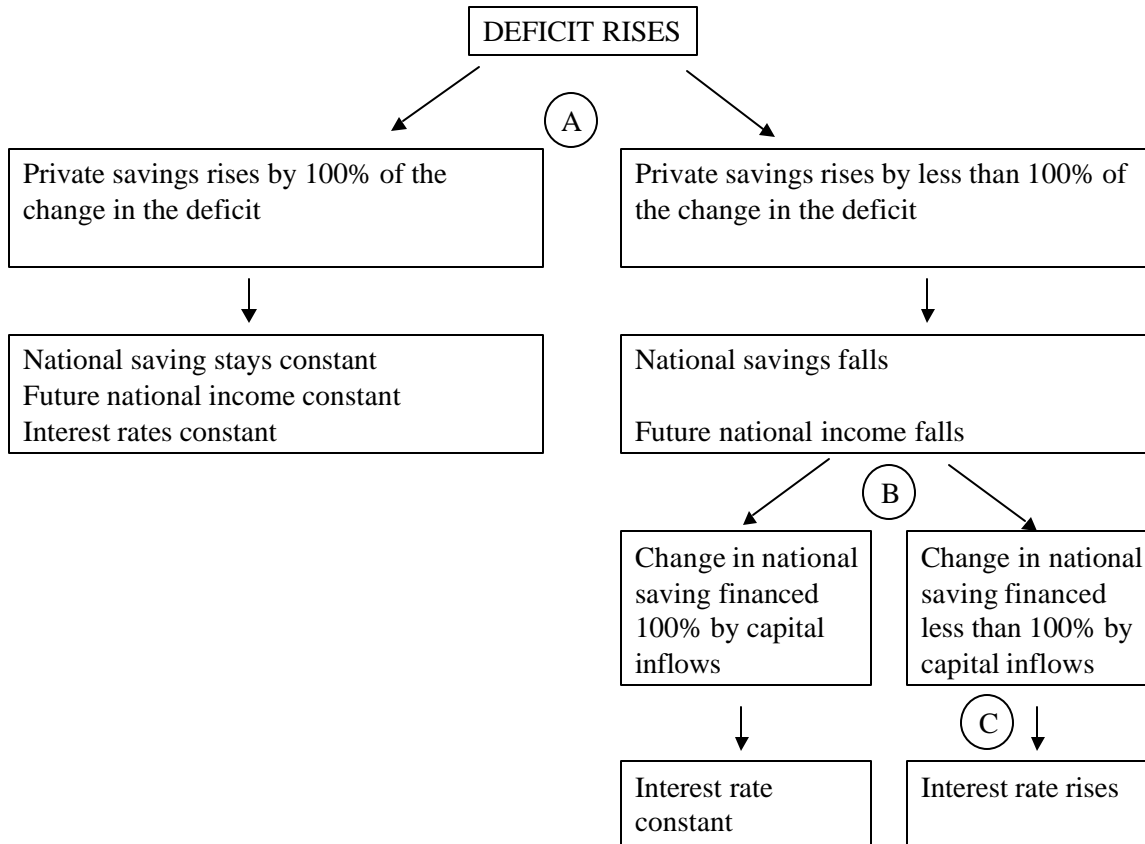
DEFICIT RISES

A

Private savings rises by 100% of the change in the deficit

Private savings rises by less than 100% of the change in the deficit

National saving stays constant
Future national income constant
Interest rates constant

National savings falls

Future national income falls

B

Change in national saving financed 100% by capital inflows

Change in national saving financed less than 100% by capital inflows

C

Interest rate constant

Interest rate rises